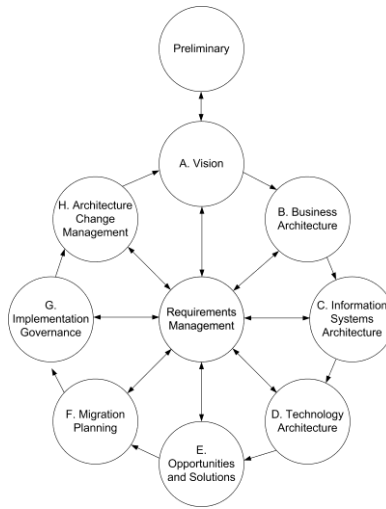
Preliminary

A. Vision

B. Business Architecture

C. Information Systems Architecture

D. Technology Architecture

E. Opportunities and Solutions

F. Migration Planning

G. Implementation Governance

H. Architecture Change Management

Requirements Management